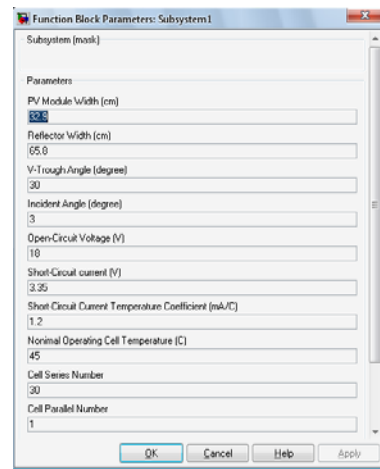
Function Block Parameters: Subsystem1

Subsystem (mask)

Parameters

PV Module Width (cm)

32.9

Reflector Width (cm)

65.8

V-Trough Angle (degree)

30

Incident Angle (degree)

3

Open-Circuit Voltage (V)

18

Short-Circuit current (V)

3.35

Short Circuit Current Temperature Coefficient (mA/C)

1.2

Nonimal Operating Cell Temperature (C)

45

Cell Series Number

30

Cell Parallel Number

1

OK Cancel Help Apply